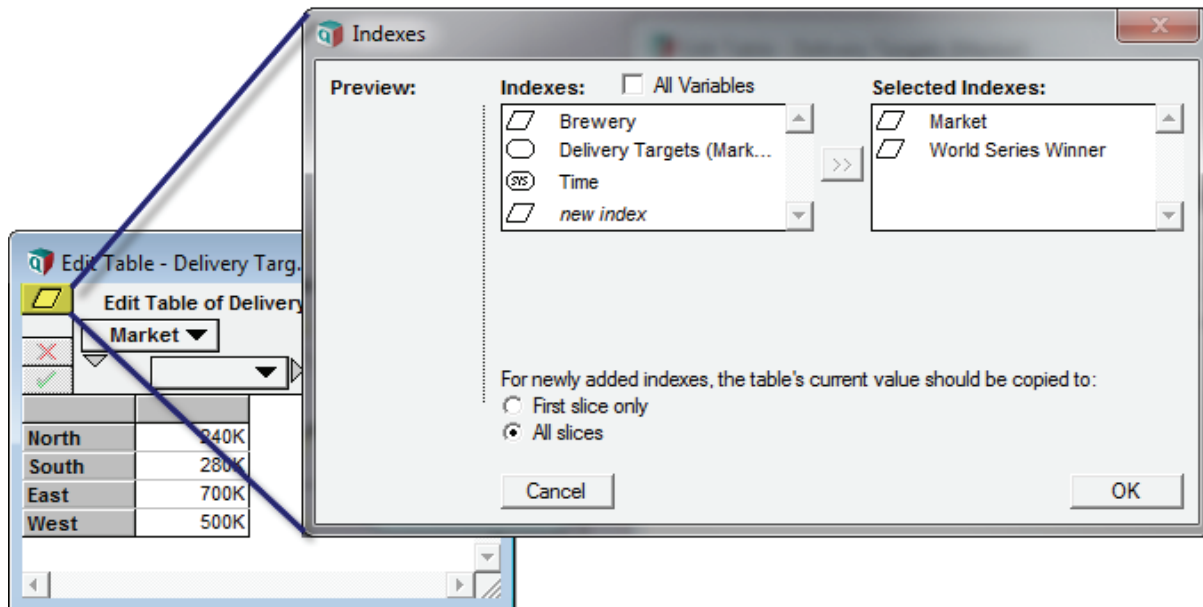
Indexes

Preview:

Indexes: All Variables

Brewery
Delivery Targets (Mark...
SYS Time
new index

>>

Selected Indexes:

Market
World Series Winner

For newly added indexes, the table's current value should be copied to:
First slice only
All slices

Cancel

OK

Edit Table - Delivery Targ...

Edit Table of Delivery

Market

| | |
|---|---|
| North | 240K |
| South | 280K |
| East | 700K |
| West | 500K |